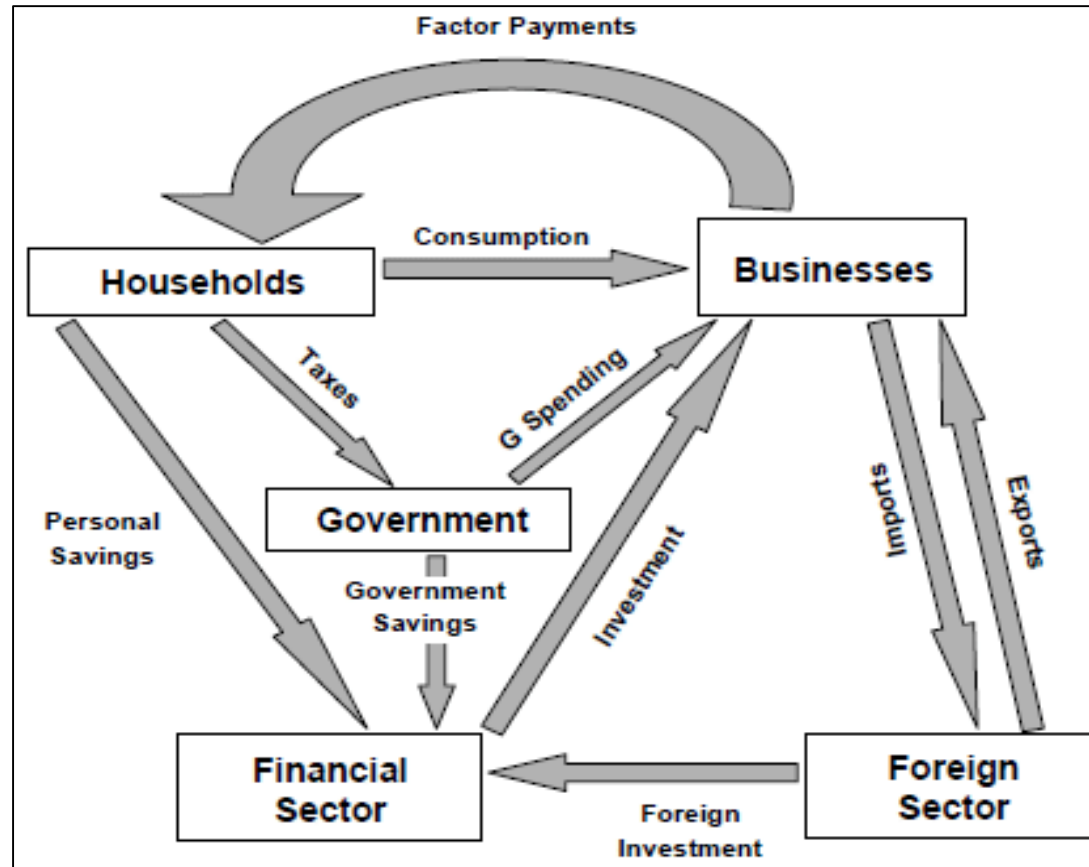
Factor Payments

Consumption

Households

Businesses

Taxes

G Spending

Personal Savings

Government

Government Savings

Investment

Imports

Exports

Financial Sector

Foreign Sector

Foreign Investment